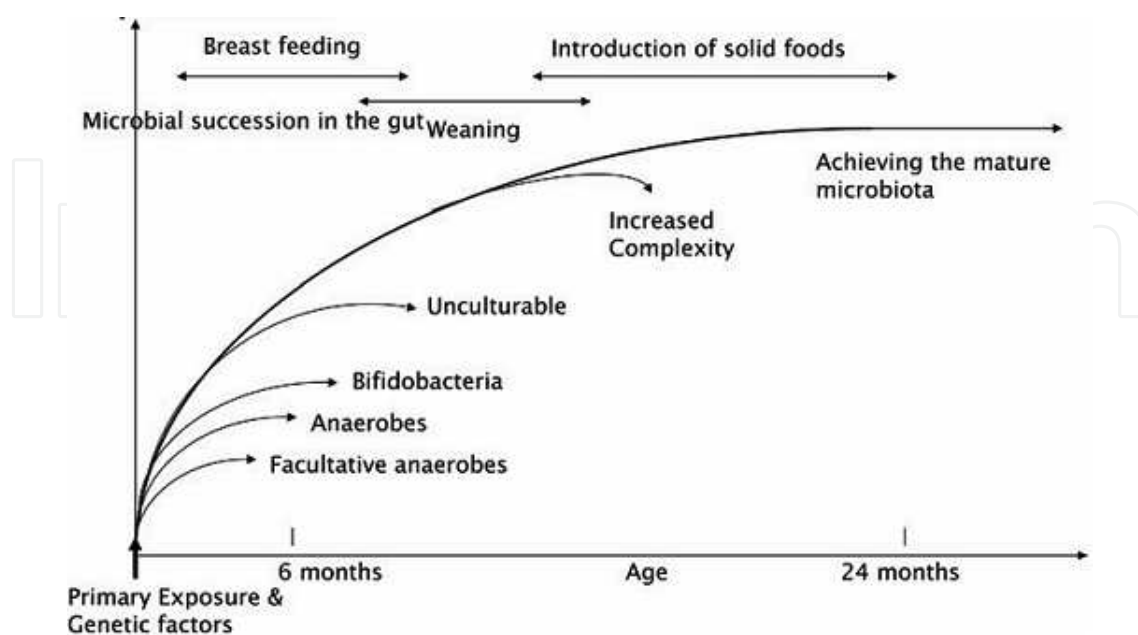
Breast feeding

Introduction of solid foods

Microbial succession in the gut

Weaning

Achieving the mature microbiota

Increased Complexity

Unculturable

Bifidobacteria

Anaerobes

Facultative anaerobes

6 months

Age

24 months

Primary Exposure & Genetic factors